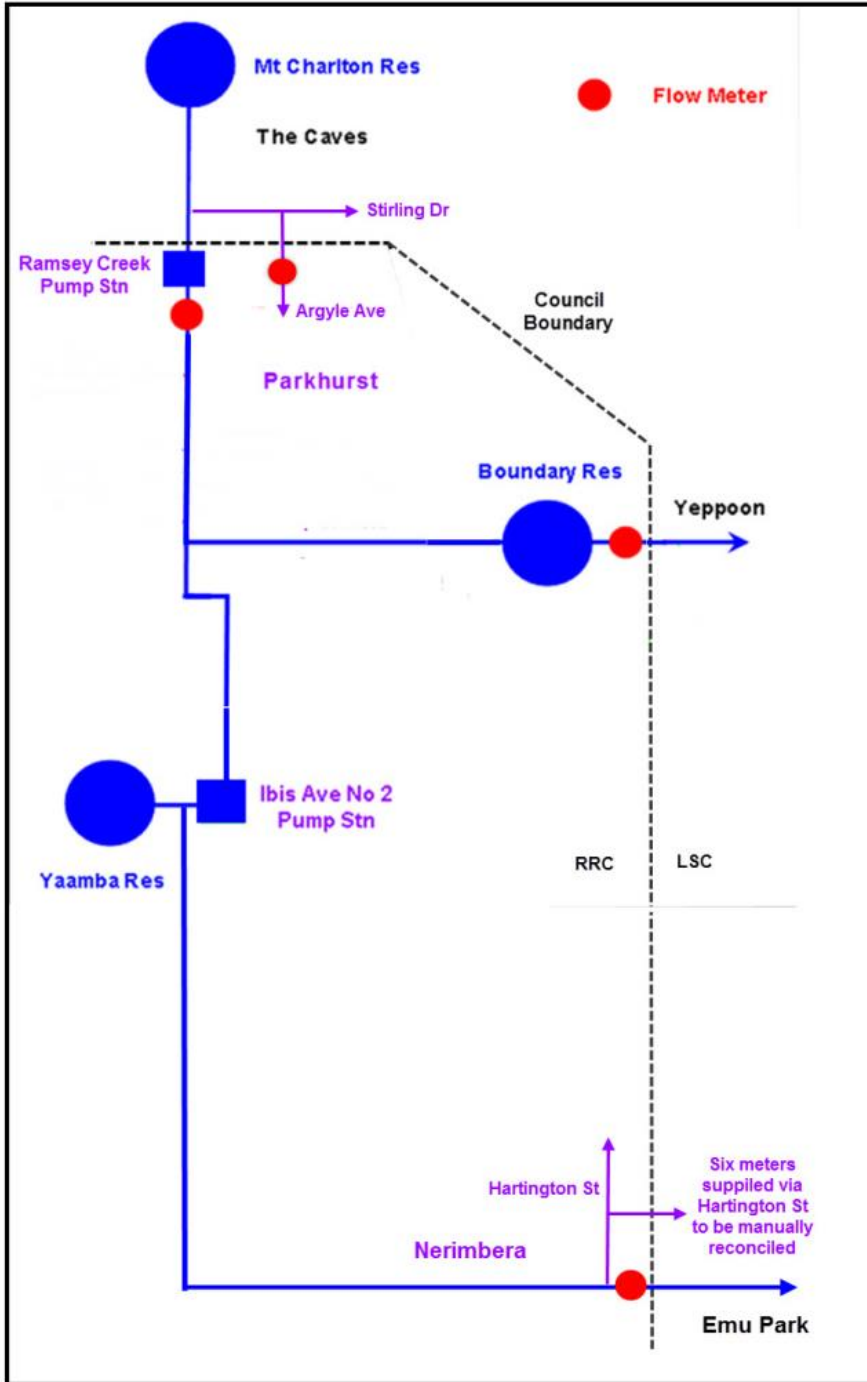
Mt Charlton Res

Flow Meter

The Caves

Stirling Dr

Ramsey Creek Pump Stn

Argyle Ave

Council Boundary

Parkhurst

Boundary Res

Yeppoon

Ibis Ave No 2 Pump Stn

Yaamba Res

RRC

LSC

Hartington St

Six meters supplied via Hartington St to be manually reconciled

Nerimbera

Emu Park